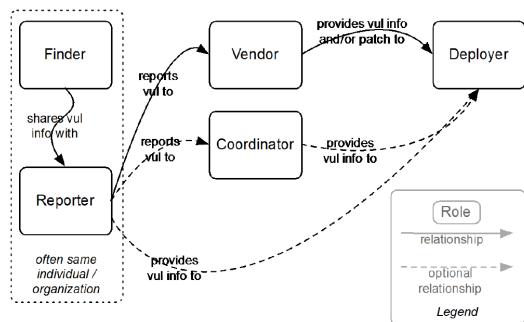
Finder

shares vul info with

Reporter

often same individual / organization

reports vul to

reports vul to

Vendor

Coordinator

provides vul info and/or patch to

provides vul info to

provides vul info to

Deployer

Role

relationship

optional relationship

Legend